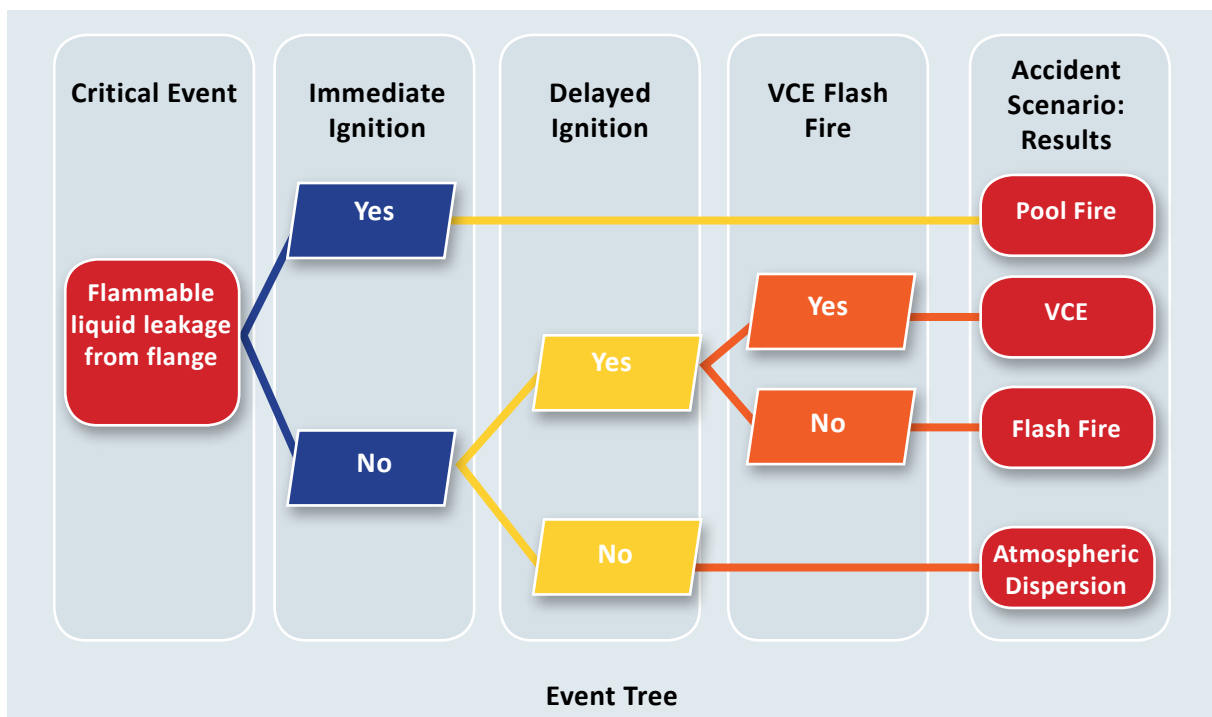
Critical Event

Immediate Ignition

Delayed Ignition

VCE Flash Fire

Accident Scenario: Results

Flammable liquid leakage from flange

Yes

No

Yes

No

Yes

No

Pool Fire

VCE

Flash Fire

Atmospheric Dispersion

Event Tree